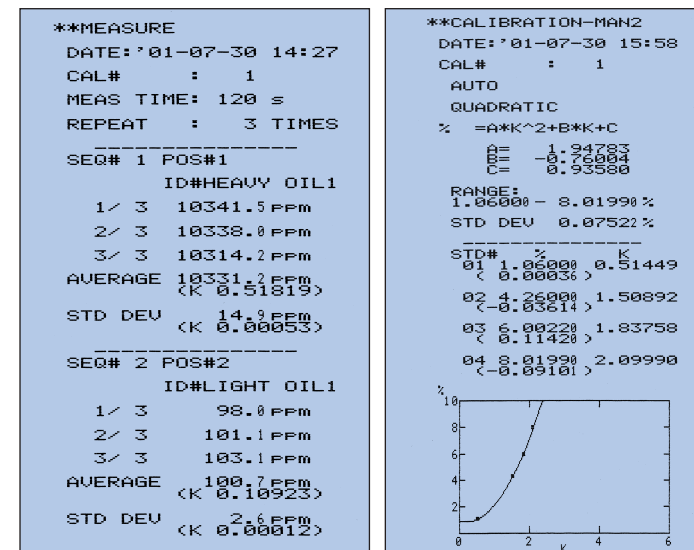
**MEASURE
DATE:'01-07-30 14:27
CAL# : 1
MEAS TIME: 120 s
REPEAT : 3 TIMES

SEQ# 1 POS#1
ID#HEAVY OIL1
1/ 3 10341.5 ppm
2/ 3 10338.0 ppm
3/ 3 10314.2 ppm
AVERAGE 10331.2 ppm
(K 0.51819)
STD DEV 14.9 ppm
(K 0.00053)

SEQ# 2 POS#2
ID#LIGHT OIL1
1/ 3 98.0 ppm
2/ 3 101.1 ppm
3/ 3 103.1 ppm
AVERAGE 100.7 ppm
(K 0.10923)
STD DEV 2.6 ppm
(K 0.00012)

**CALIBRATION-MAN2
DATE:'01-07-30 15:58
CAL# : 1
AUTO
QUADRATIC
% =A*K^2+B*K+C
A= 1.94783
B= -0.76004
C= 0.93580
RANGE:
1.06000 - 8.01990 %
STD DEV 0.07522 %

STD# % K
01 1.06000 0.51449
( 0.00036 )
02 4.26000 1.50892
(-0.03614 )
03 6.00220 1.83758
( 0.11420 )
04 8.01990 2.09990
(-0.09101 )

%
10
8
6
4
2
0 2 4 6
K